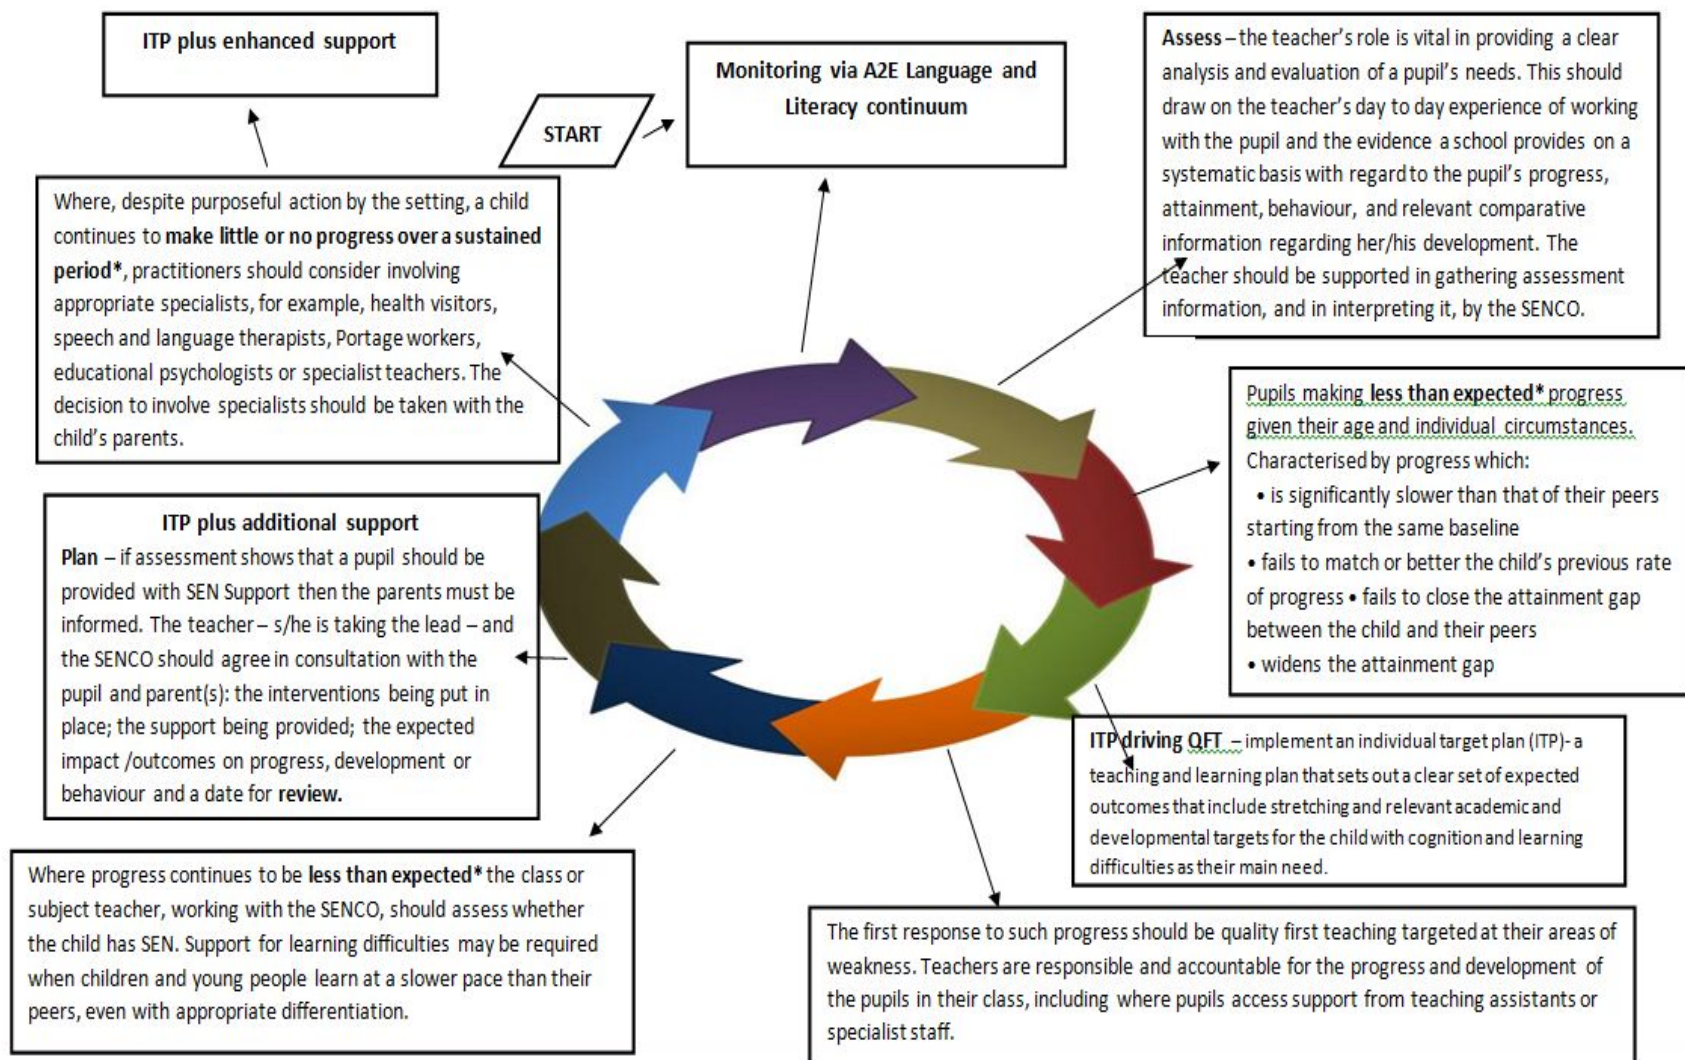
ITP plus enhanced support

START

Monitoring via A2E Language and Literacy continuum

Assess – the teacher's role is vital in providing a clear analysis and evaluation of a pupil's needs. This should draw on the teacher's day to day experience of working with the pupil and the evidence a school provides on a systematic basis with regard to the pupil's progress, attainment, behaviour, and relevant comparative information regarding her/his development. The teacher should be supported in gathering assessment information, and in interpreting it, by the SENCO.

Where, despite purposeful action by the setting, a child continues to make little or no progress over a sustained period*, practitioners should consider involving appropriate specialists, for example, health visitors, speech and language therapists, Portage workers, educational psychologists or specialist teachers. The decision to involve specialists should be taken with the child's parents.

Pupils making less than expected* progress given their age and individual circumstances.
Characterised by progress which:
• is significantly slower than that of their peers starting from the same baseline
• fails to match or better the child's previous rate of progress • fails to close the attainment gap between the child and their peers
• widens the attainment gap

ITP plus additional support
Plan – if assessment shows that a pupil should be provided with SEN Support then the parents must be informed. The teacher – s/he is taking the lead – and the SENCO should agree in consultation with the pupil and parent(s): the interventions being put in place; the support being provided; the expected impact /outcomes on progress, development or behaviour and a date for review.

ITP driving QFT – implement an individual target plan (ITP)- a teaching and learning plan that sets out a clear set of expected outcomes that include stretching and relevant academic and developmental targets for the child with cognition and learning difficulties as their main need.

Where progress continues to be less than expected* the class or subject teacher, working with the SENCO, should assess whether the child has SEN. Support for learning difficulties may be required when children and young people learn at a slower pace than their peers, even with appropriate differentiation.

The first response to such progress should be quality first teaching targeted at their areas of weakness. Teachers are responsible and accountable for the progress and development of the pupils in their class, including where pupils access support from teaching assistants or specialist staff.